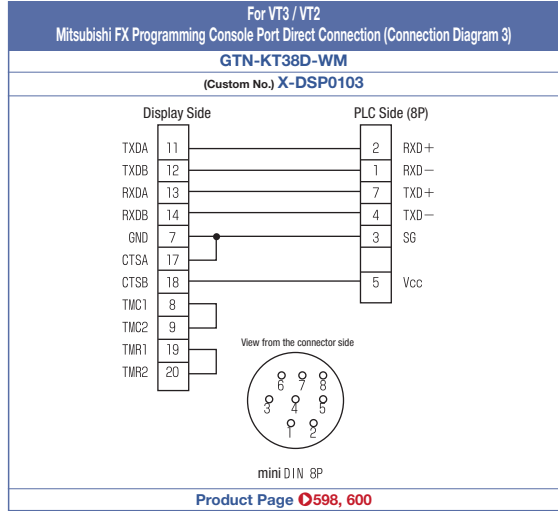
For VT3 / VT2
Mitsubishi FX Programming Console Port Direct Connection (Connection Diagram 3)

GTN-KT38D-WM

(Custom No.) X-DSP0103

Display Side

PLC Side (8P)

TXDA 11
TXDB 12
RXDA 13
RXDB 14
GND 7
CTSA 17
CTSB 18
TMC1 8
TMC2 9
TMR1 19
TMR2 20

2 RXD+
1 RXD−
7 TXD+
4 TXD−
3 SG
5 Vcc

View from the connector side

6 7 8
3 4 5
1 2

mini DIN 8P

Product Page 598, 600